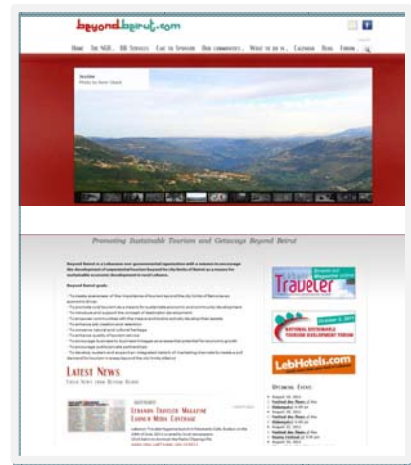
beyondbeirut.com

Home The NGO... BB Services Eat in Sponsor Our community... What to do in... Calendar Blog Forum

Jezzine
Photo by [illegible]

Promoting Sustainable Tourism and Getaways Beyond Beirut

Beyond Beirut is a Lebanese non governmental organization with a mission to encourage the development of experiential tourism beyond the limits of Beirut as a means for sustainable economic development in rural Lebanon.

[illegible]

Latest News
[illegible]

Lebanon Traveler Magazine Launch Media Coverage

Traveler

National Sustainable Tourism Development Forum

LebHotels.com

Upcoming Events
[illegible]